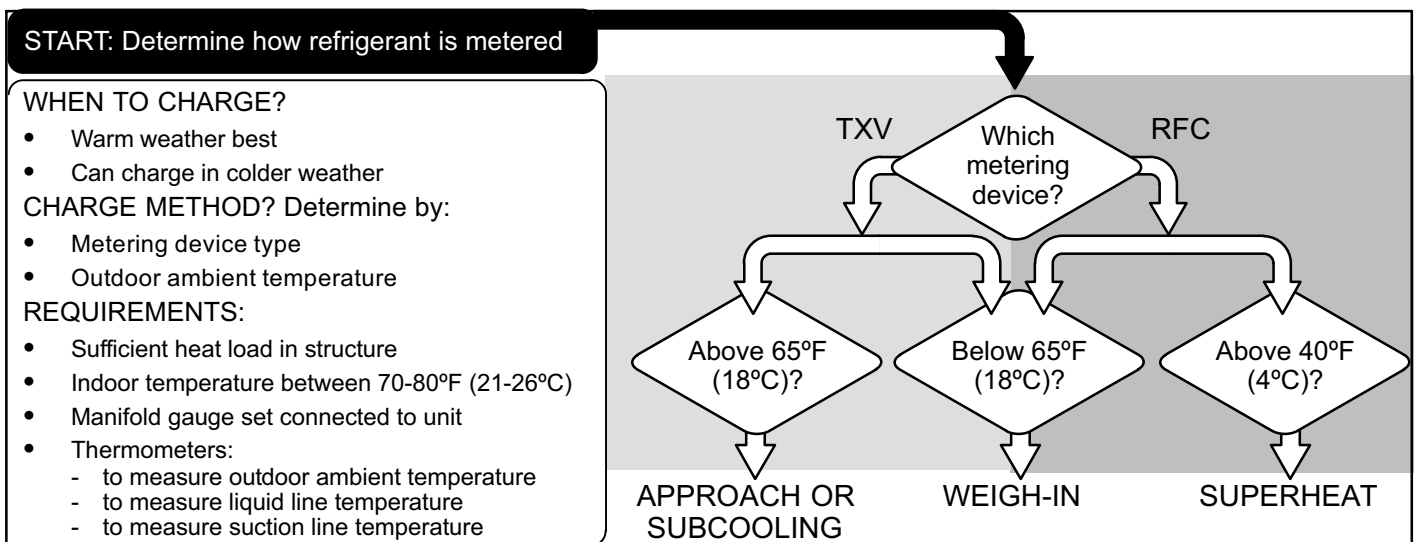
START: Determine how refrigerant is metered

WHEN TO CHARGE?
• Warm weather best
• Can charge in colder weather

CHARGE METHOD? Determine by:
• Metering device type
• Outdoor ambient temperature

REQUIREMENTS:
• Sufficient heat load in structure
• Indoor temperature between 70-80ºF (21-26ºC)
• Manifold gauge set connected to unit
• Thermometers:
- to measure outdoor ambient temperature
- to measure liquid line temperature
- to measure suction line temperature

TXV

Which metering device?

RFC

Above 65ºF (18ºC)?

Below 65ºF (18ºC)?

Above 40ºF (4ºC)?

APPROACH OR SUBCOOLING

WEIGH-IN

SUPERHEAT